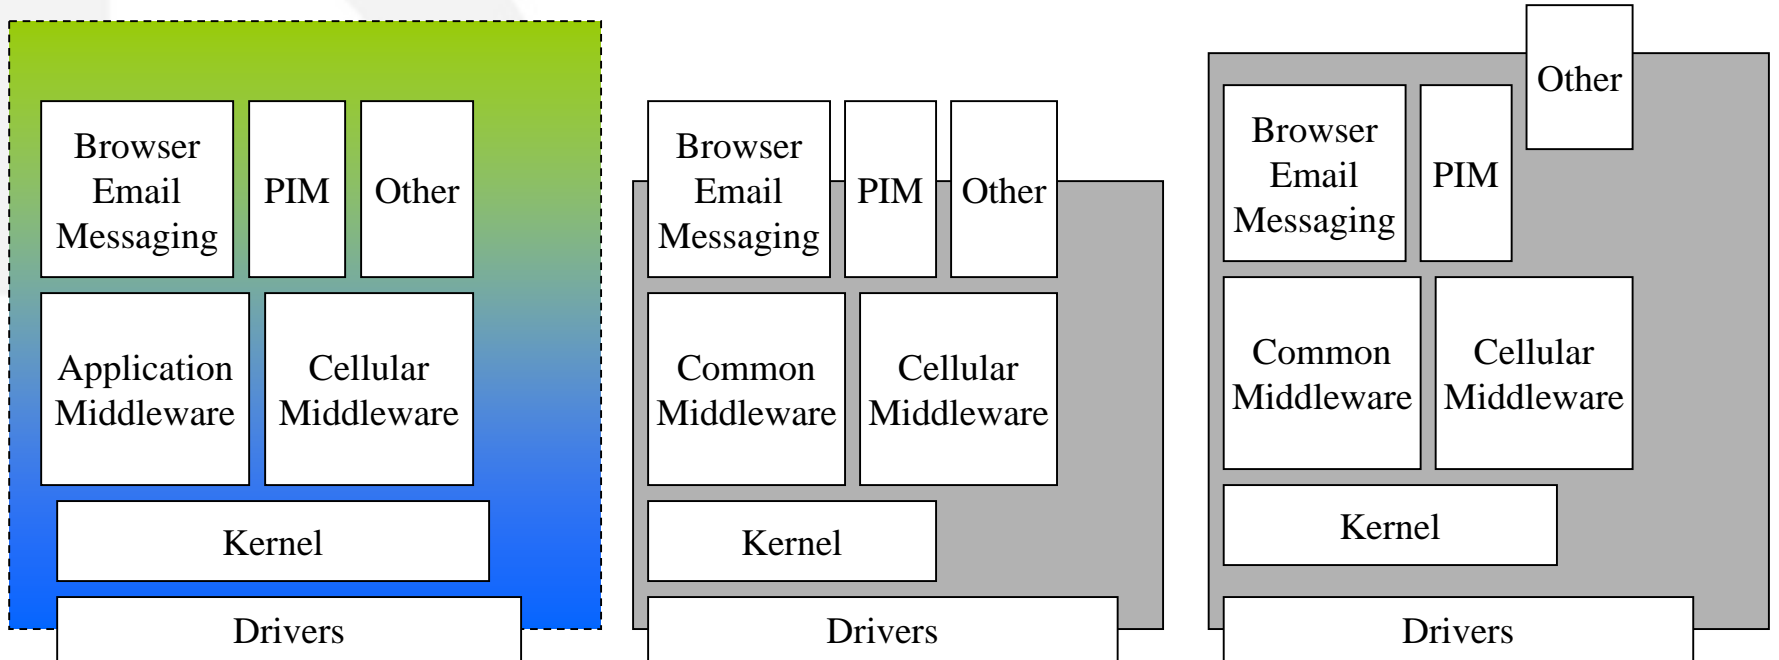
Browser
Email
Messaging

PIM

Other

Application
Middleware

Cellular
Middleware

Kernel

Drivers

Browser
Email
Messaging

PIM

Other

Common
Middleware

Cellular
Middleware

Kernel

Drivers

Other

Browser
Email
Messaging

PIM

Common
Middleware

Cellular
Middleware

Kernel

Drivers